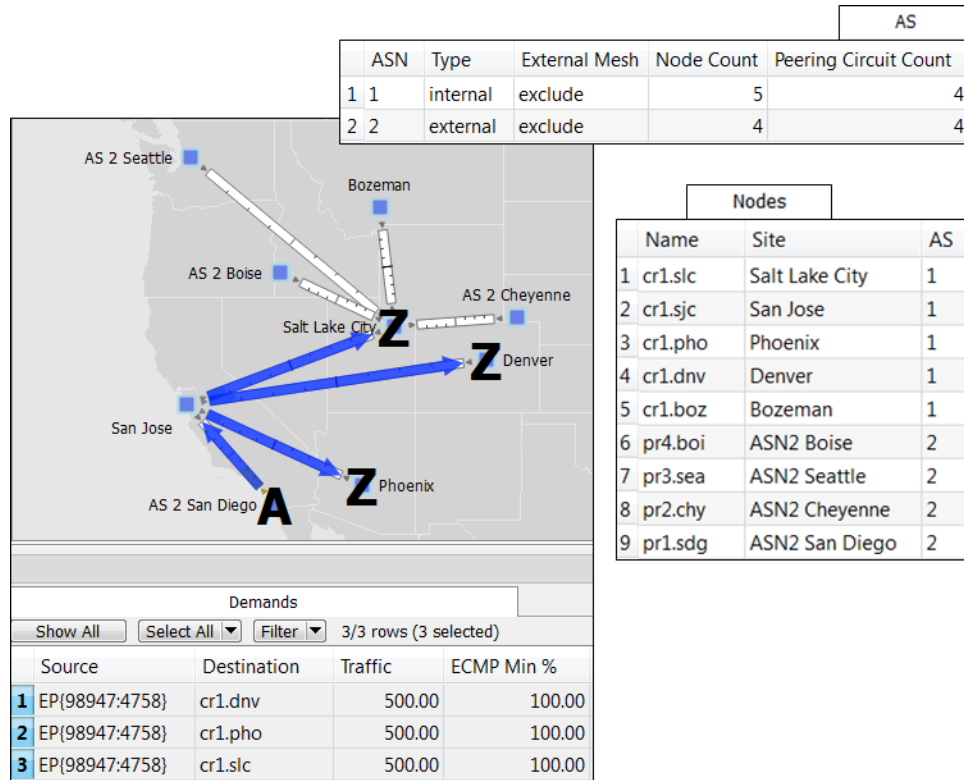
AS

| | ASN | Type | External Mesh | Node Count | Peering Circuit Count |
|---|---|---|---|---|---|
| 1 | 1 | internal | exclude | 5 | 4 |
| 2 | 2 | external | exclude | 4 | 4 |

AS 2 Seattle
Bozeman
AS 2 Boise
AS 2 Cheyenne
Salt Lake City
Z
Z
Denver
San Jose
Z
Phoenix
AS 2 San Diego
A

Nodes

| | Name | Site | AS |
|---|---|---|---|
| 1 | cr1.slc | Salt Lake City | 1 |
| 2 | cr1.sjc | San Jose | 1 |
| 3 | cr1.pho | Phoenix | 1 |
| 4 | cr1.dnv | Denver | 1 |
| 5 | cr1.boz | Bozeman | 1 |
| 6 | pr4.boi | ASN2 Boise | 2 |
| 7 | pr3.sea | ASN2 Seattle | 2 |
| 8 | pr2.chy | ASN2 Cheyenne | 2 |
| 9 | pr1.sdg | ASN2 San Diego | 2 |

Demands

Show All | Select All | Filter | 3/3 rows (3 selected)

| | Source | Destination | Traffic | ECMP Min % |
|---|---|---|---|---|
| 1 | EP{98947:4758} | cr1.dnv | 500.00 | 100.00 |
| 2 | EP{98947:4758} | cr1.pho | 500.00 | 100.00 |
| 3 | EP{98947:4758} | cr1.slc | 500.00 | 100.00 |